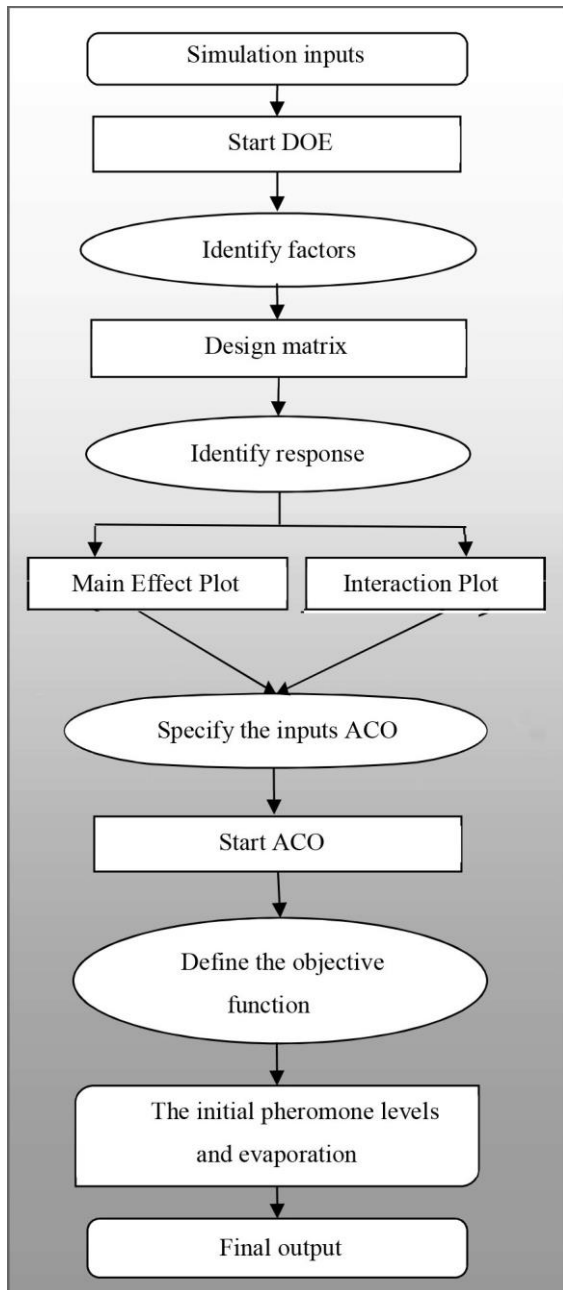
Simulation inputs

Start DOE

Identify factors

Design matrix

Identify response

Main Effect Plot

Interaction Plot

Specify the inputs ACO

Start ACO

Define the objective function

The initial pheromone levels and evaporation

Final output